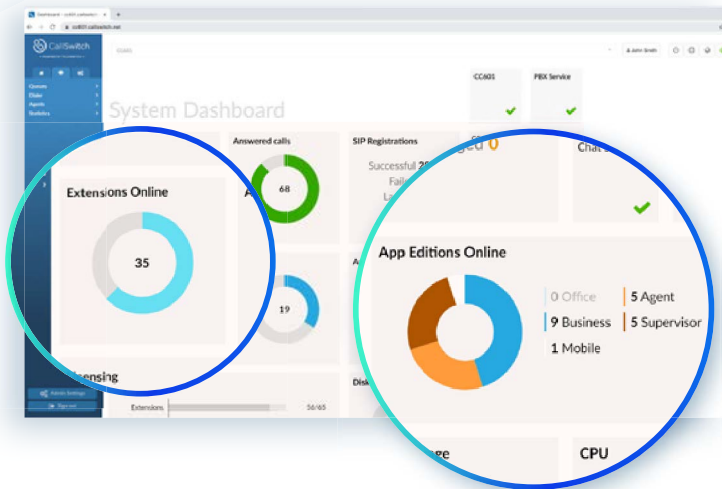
Dashboard - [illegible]
CallSwitch
Queues
Dialer
Agents
Statistics
John Smith
CC40S
PBX Service
System Dashboard
Answered calls
68
SIP Registrations
Successful 29
Fail
La
Chat
Extensions Online
35
19
App Editions Online
0 Office
5 Agent
9 Business
5 Supervisor
1 Mobile
Licensing
Extensions
56/65
Disk
Admin Settings
Sign out
ge
CPU